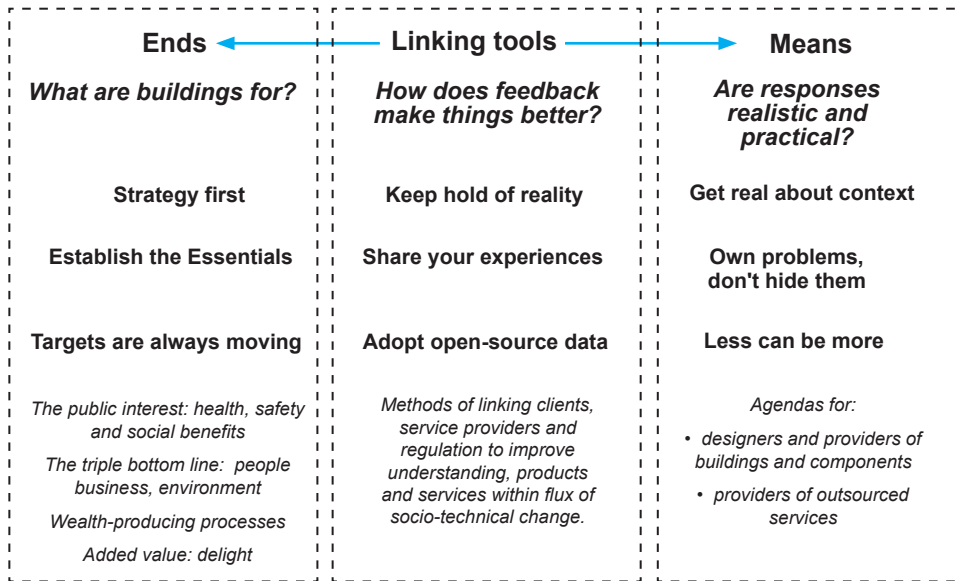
Ends

What are buildings for?

Strategy first

Establish the Essentials

Targets are always moving

The public interest: health, safety and social benefits

The triple bottom line: people business, environment

Wealth-producing processes

Added value: delight

Linking tools

How does feedback make things better?

Keep hold of reality

Share your experiences

Adopt open-source data

Methods of linking clients, service providers and regulation to improve understanding, products and services within flux of socio-technical change.

Means

Are responses realistic and practical?

Get real about context

Own problems, don't hide them

Less can be more

Agendas for:

• designers and providers of buildings and components

• providers of outsourced services